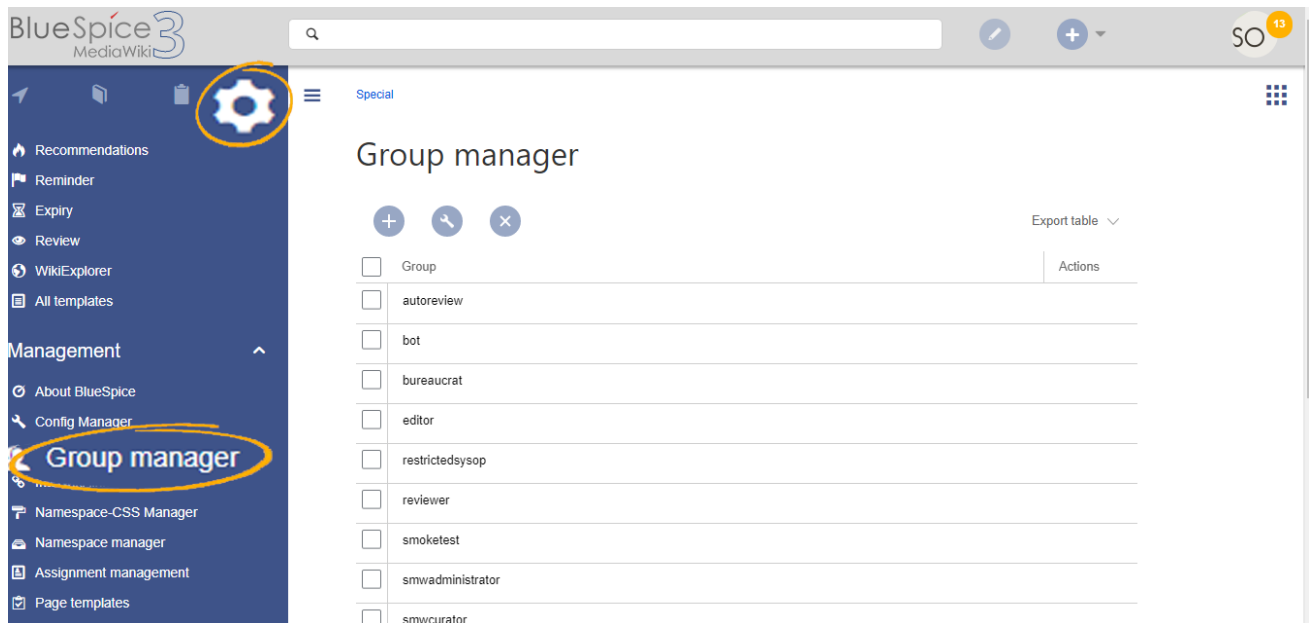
BlueSpice 3 MediaWiki

SO 13

Recommendations
Reminder
Expiry
Review
WikiExplorer
All templates

Management
About BlueSpice
Config Manager
Group manager
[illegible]
Namespace-CSS Manager
Namespace manager
Assignment management
Page templates

Special

Group manager

Export table

| Group | Actions |
|---|---|
| autoreview | |
| bot | |
| bureaucrat | |
| editor | |
| restrictedsysop | |
| reviewer | |
| smoketest | |
| smwadministrator | |
| smwcurator | |